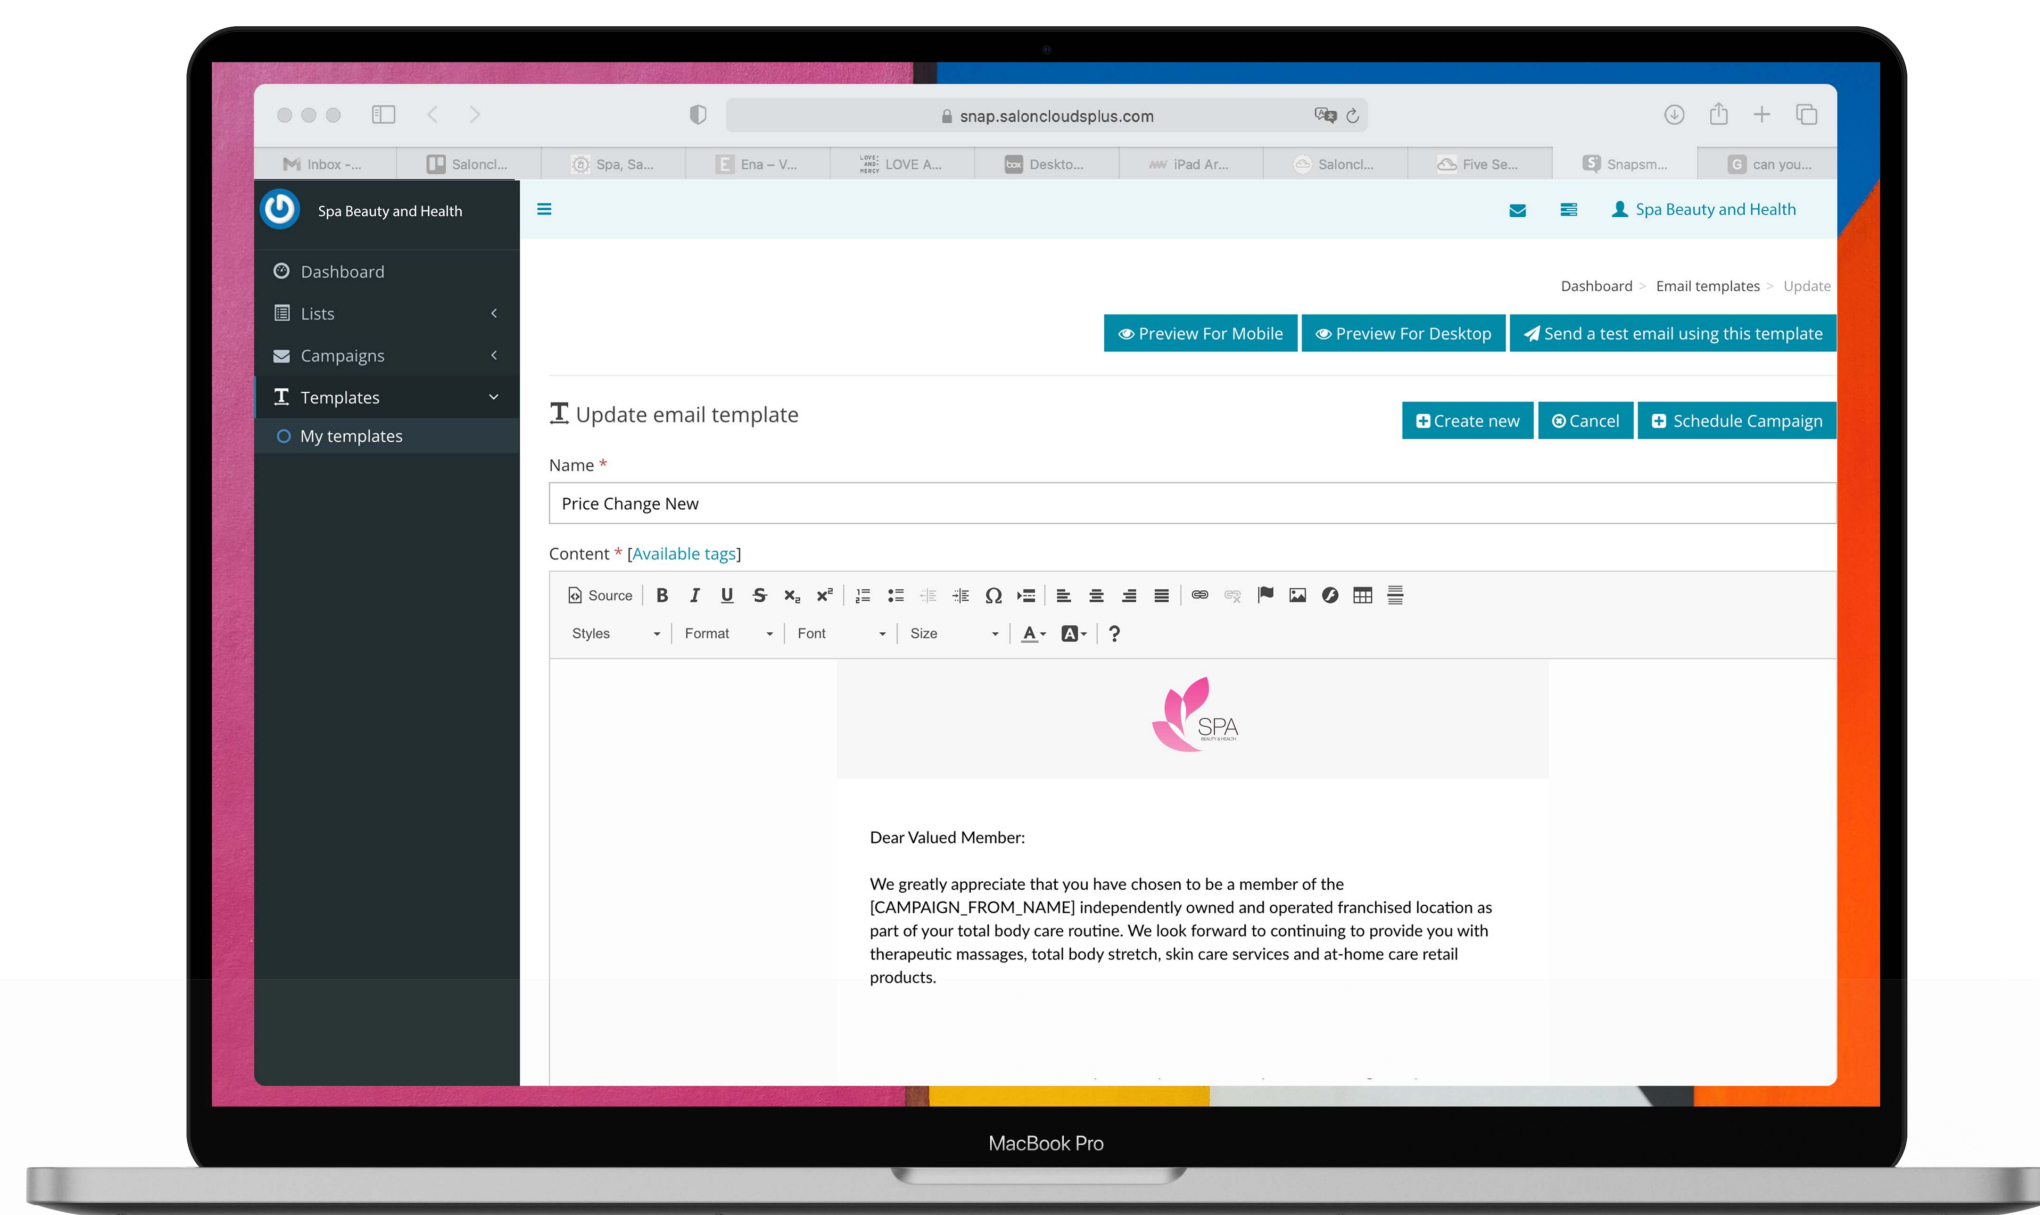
snap.saloncloudsplus.com

Inbox -... Saloncl... Spa, Sa... Ena – V... LOVE A... Deskto... iPad Ar... Saloncl... Five Se... Snapsm... can you...

Spa Beauty and Health

Dashboard
Lists
Campaigns
Templates
My templates

Spa Beauty and Health

Dashboard > Email templates > Update

Preview For Mobile  Preview For Desktop  Send a test email using this template

Update email template

Create new  Cancel  Schedule Campaign

Name *

Price Change New

Content * [Available tags]

Source

Styles  Format  Font  Size  ?

SPA

Dear Valued Member:

We greatly appreciate that you have chosen to be a member of the [CAMPAIGN_FROM_NAME] independently owned and operated franchised location as part of your total body care routine. We look forward to continuing to provide you with therapeutic massages, total body stretch, skin care services and at-home care retail products.

MacBook Pro